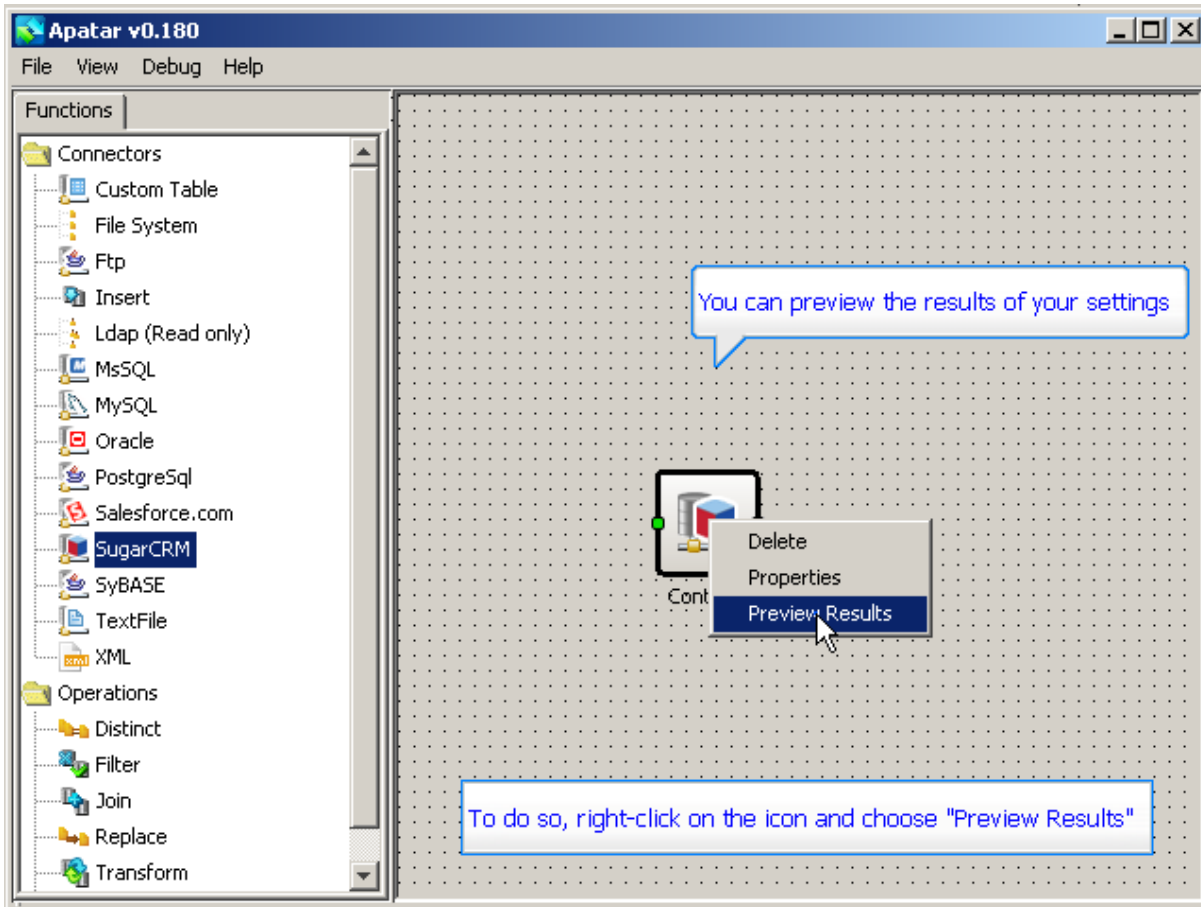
Apatar v0.180

File View Debug Help

Functions

Connectors
Custom Table
File System
Ftp
Insert
Ldap (Read only)
MsSQL
MySQL
Oracle
PostgreSql
Salesforce.com
SugarCRM
SyBASE
TextFile
XML
Operations
Distinct
Filter
Join
Replace
Transform

You can preview the results of your settings

Cont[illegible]

Delete
Properties
Preview Results

To do so, right-click on the icon and choose "Preview Results"